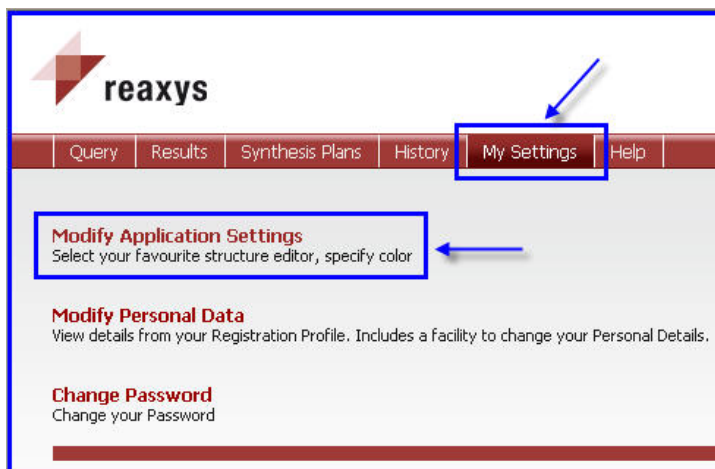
reaxys

Query | Results | Synthesis Plans | History | My Settings | Help

Modify Application Settings
Select your favourite structure editor, specify color

Modify Personal Data
View details from your Registration Profile. Includes a facility to change your Personal Details.

Change Password
Change your Password